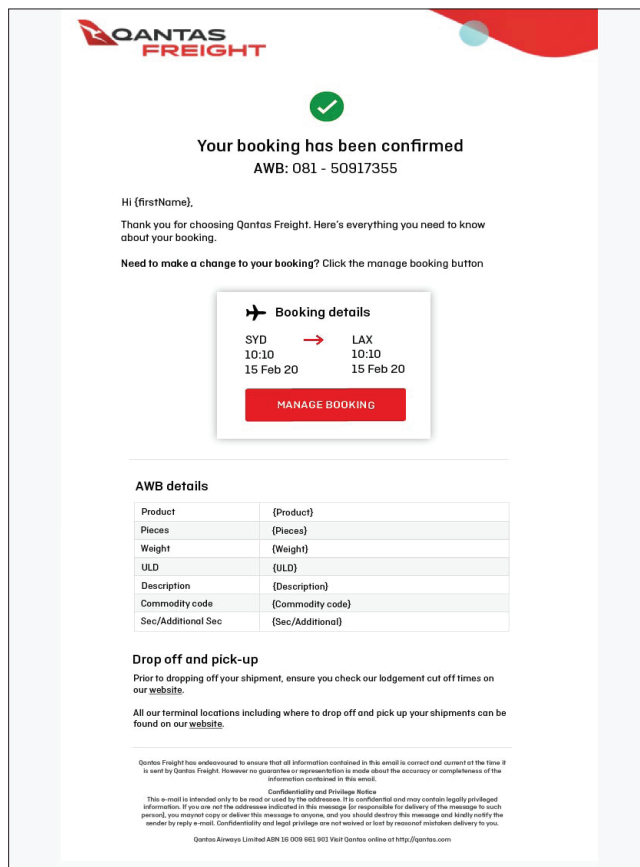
QANTAS FREIGHT

Your booking has been confirmed
AWB: 081 - 50917355

Hi {firstName},

Thank you for choosing Qantas Freight. Here's everything you need to know about your booking.

Need to make a change to your booking? Click the manage booking button

Booking details

SYD
10:10
15 Feb 20

LAX
10:10
15 Feb 20

MANAGE BOOKING

AWB details

| Product | {Product} |
|---|---|
| Pieces | {Pieces} |
| Weight | {Weight} |
| ULD | {ULD} |
| Description | {Description} |
| Commodity code | {Commodity code} |
| Sec/Additional Sec | {Sec/Additional} |

Drop off and pick-up

Prior to dropping off your shipment, ensure you check our lodgement cut off times on our website.

All our terminal locations including where to drop off and pick up your shipments can be found on our website.

Qantas Freight has endeavoured to ensure that all information contained in this email is correct and current at the time it is sent by Qantas Freight. However no guarantee or representation is made about the accuracy or completeness of the information contained in this email.

Confidentiality and Privilege Notice
This e-mail is intended only to be read or used by the addressee. It is confidential and may contain legally privileged information. If you are not the addressee indicated in this message (or responsible for delivery of the message to such person), you maynot copy or deliver this message to anyone, and you should destroy this message and kindly notify the sender by reply e-mail. Confidentiality and legal privilege are not waived or lost by reasonof mistaken delivery to you.

Qantas Airways Limited ABN 16 009 661 901 Visit Qantas online at http://qantas.com